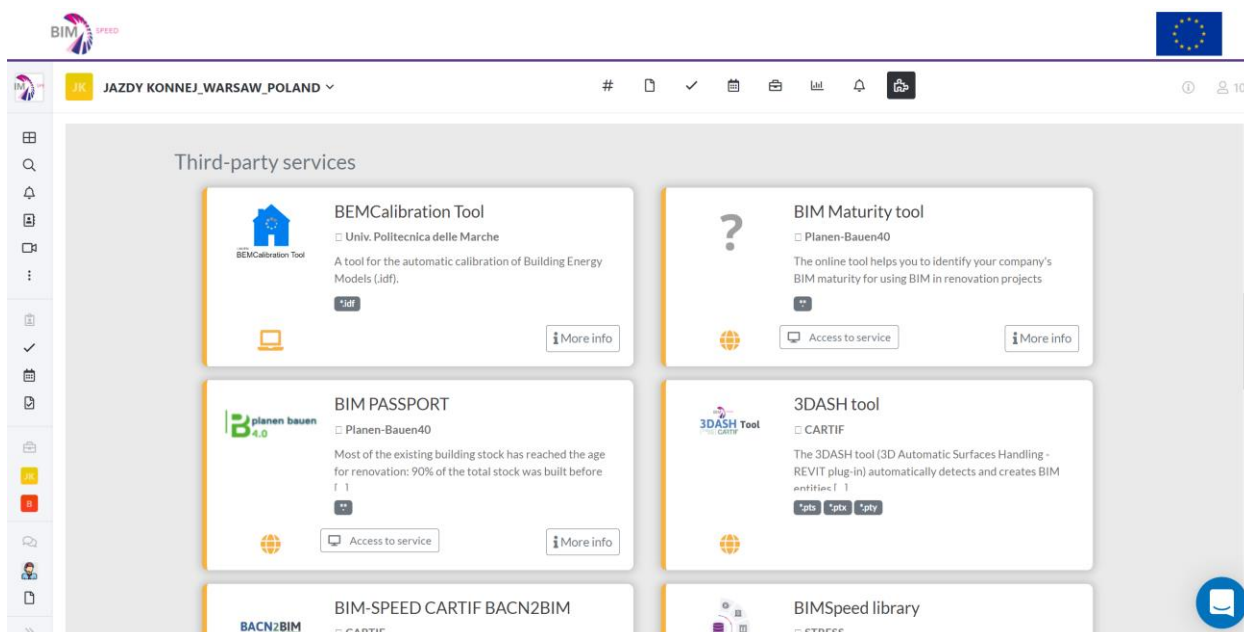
BIM SPEED

JK JAZDY KONNEJ_WARSAW_POLAND

#

Third-party services

BEMCalibration Tool
Univ. Politecnica delle Marche
A tool for the automatic calibration of Building Energy Models (.idf).
*idf
More info

BEMCalibration Tool

BIM Maturity tool
Planen-Bauen40
The online tool helps you to identify your company's BIM maturity for using BIM in renovation projects
*.*
Access to service
More info

BIM PASSPORT
Planen-Bauen40
Most of the existing building stock has reached the age for renovation: 90% of the total stock was built before [...]
*.*
Access to service
More info

planen bauen 4.0

3DASH tool
CARTIF
The 3DASH tool (3D Automatic Surfaces Handling - REVIT plug-in) automatically detects and creates BIM entities [...]
*.pts *.ptx *.pty

3DASH Tool

BIM-SPEED CARTIF BACN2BIM
CARTIF

BACN2BIM

BIMSpeed library
STRESS

JK
B